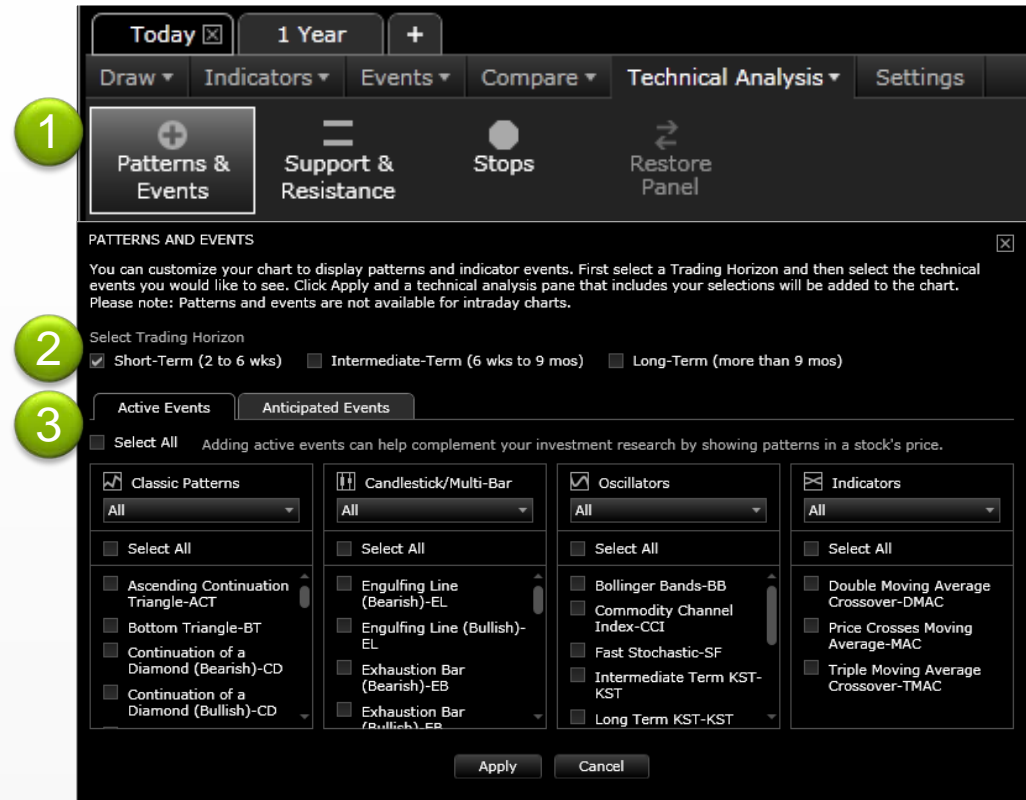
Today ☒ 1 Year +

Draw ▾ Indicators ▾ Events ▾ Compare ▾ Technical Analysis ▾ Settings

1

Patterns & Events

Support & Resistance

Stops

Restore Panel

PATTERNS AND EVENTS

You can customize your chart to display patterns and indicator events. First select a Trading Horizon and then select the technical events you would like to see. Click Apply and a technical analysis pane that includes your selections will be added to the chart. Please note: Patterns and events are not available for intraday charts.

Select Trading Horizon

2

Short-Term (2 to 6 wks) Intermediate-Term (6 wks to 9 mos) Long-Term (more than 9 mos)

3

Active Events Anticipated Events

Select All Adding active events can help complement your investment research by showing patterns in a stock's price.

Classic Patterns
All
Select All
Ascending Continuation Triangle-ACT
Bottom Triangle-BT
Continuation of a Diamond (Bearish)-CD
Continuation of a Diamond (Bullish)-CD

Candlestick/Multi-Bar
All
Select All
Engulfing Line (Bearish)-EL
Engulfing Line (Bullish)-EL
Exhaustion Bar (Bearish)-EB
Exhaustion Bar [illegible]

Oscillators
All
Select All
Bollinger Bands-BB
Commodity Channel Index-CCI
Fast Stochastic-SF
Intermediate Term KST-KST
Long Term KST-KST

Indicators
All
Select All
Double Moving Average Crossover-DMAC
Price Crosses Moving Average-MAC
Triple Moving Average Crossover-TMAC

Apply Cancel